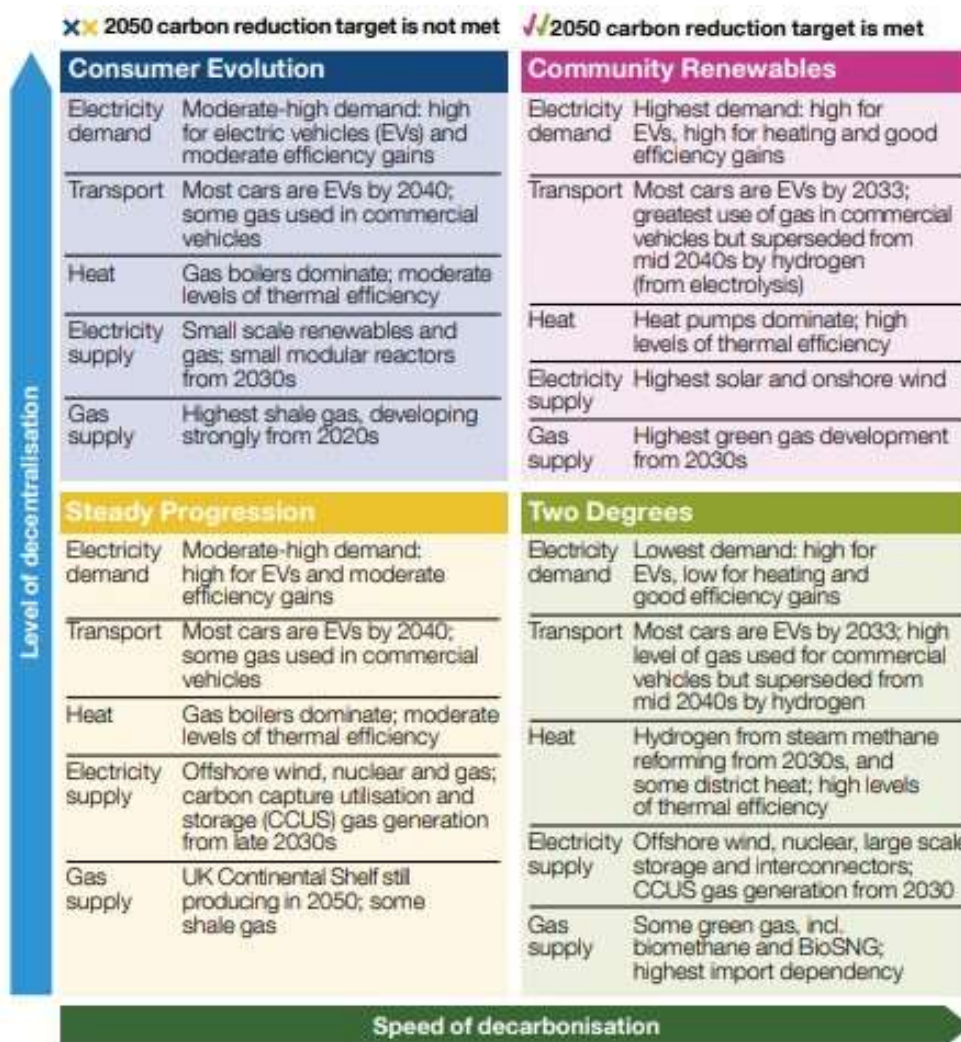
✕✕ 2050 carbon reduction target is not met ✓✓2050 carbon reduction target is met

Level of decentralisation

**Consumer Evolution**

| | |
|---|---|
| Electricity demand | Moderate-high demand: high for electric vehicles (EVs) and moderate efficiency gains |
| Transport | Most cars are EVs by 2040; some gas used in commercial vehicles |
| Heat | Gas boilers dominate; moderate levels of thermal efficiency |
| Electricity supply | Small scale renewables and gas; small modular reactors from 2030s |
| Gas supply | Highest shale gas, developing strongly from 2020s |

**Community Renewables**

| | |
|---|---|
| Electricity demand | Highest demand: high for EVs, high for heating and good efficiency gains |
| Transport | Most cars are EVs by 2033; greatest use of gas in commercial vehicles but superseded from mid 2040s by hydrogen (from electrolysis) |
| Heat | Heat pumps dominate; high levels of thermal efficiency |
| Electricity supply | Highest solar and onshore wind |
| Gas supply | Highest green gas development from 2030s |

**Steady Progression**

| | |
|---|---|
| Electricity demand | Moderate-high demand: high for EVs and moderate efficiency gains |
| Transport | Most cars are EVs by 2040; some gas used in commercial vehicles |
| Heat | Gas boilers dominate; moderate levels of thermal efficiency |
| Electricity supply | Offshore wind, nuclear and gas; carbon capture utilisation and storage (CCUS) gas generation from late 2030s |
| Gas supply | UK Continental Shelf still producing in 2050; some shale gas |

**Two Degrees**

| | |
|---|---|
| Electricity demand | Lowest demand: high for EVs, low for heating and good efficiency gains |
| Transport | Most cars are EVs by 2033; high level of gas used for commercial vehicles but superseded from mid 2040s by hydrogen |
| Heat | Hydrogen from steam methane reforming from 2030s, and some district heat; high levels of thermal efficiency |
| Electricity supply | Offshore wind, nuclear, large scale storage and interconnectors; CCUS gas generation from 2030 |
| Gas supply | Some green gas, incl. biomethane and BioSNG; highest import dependency |

Speed of decarbonisation